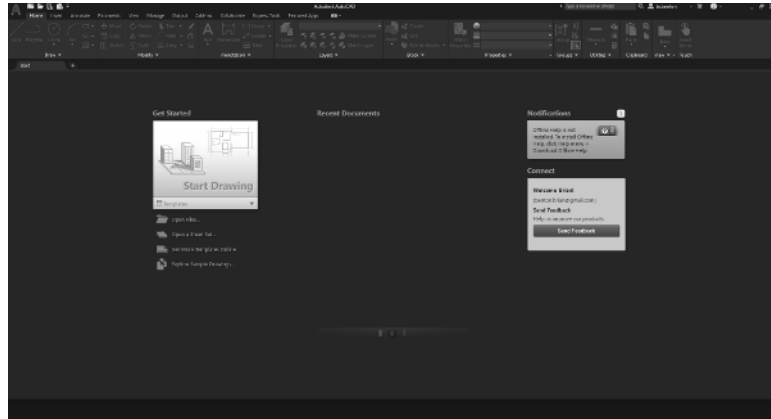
Autodesk AutoCAD

Home Insert Annotate Parametric View Manage Output Add-ins Collaborate Express Tools Featured Apps

Draw Modify Annotation Layers Block Properties Groups Utilities Clipboard View

Start

Get Started

Start Drawing

Templates

Open Files...

Open a Sheet Set...

Get More Templates Online

Explore Sample Drawings...

Recent Documents

Notifications

Offline Help is not installed. To install Offline Help, click Help menu > Download Offline Help.

Connect

Welcome Ersan!

Send Feedback

Help us improve our products.

Send Feedback